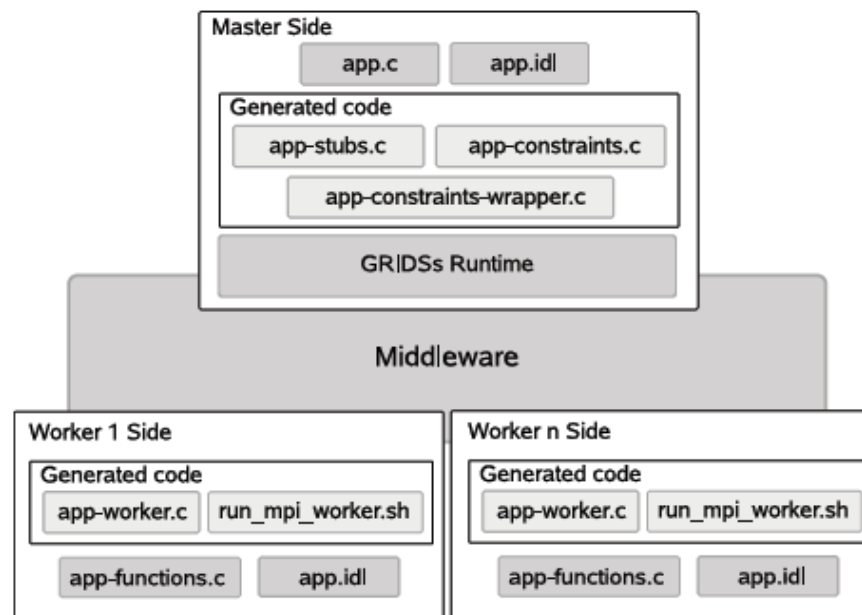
Master Side

app.c

app.idl

Generated code

app-stubs.c

app-constraints.c

app-constraints-wrapper.c

GRIDSs Runtime

Middleware

Worker 1 Side

Generated code

app-worker.c

run_mpi_worker.sh

app-functions.c

app.idl

Worker n Side

Generated code

app-worker.c

run_mpi_worker.sh

app-functions.c

app.idl